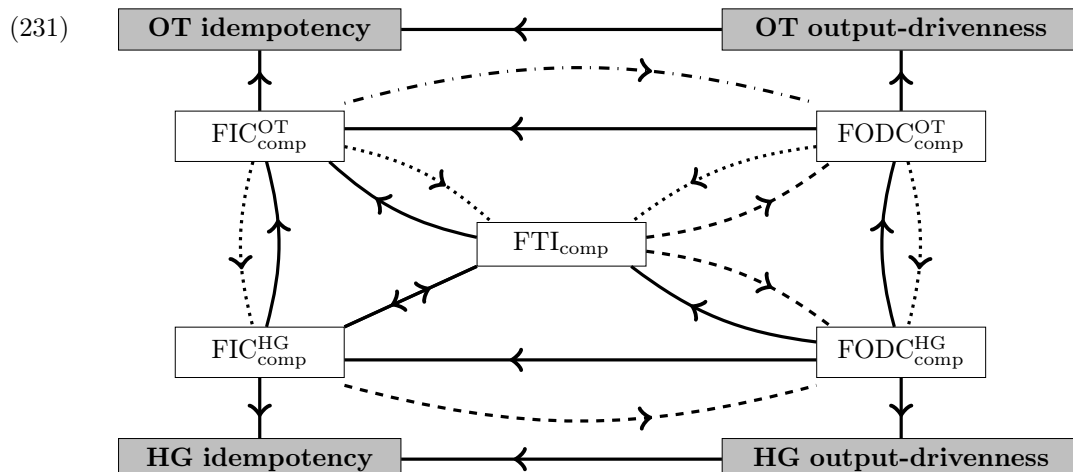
(231)

OT idempotency

OT output-drivenness

$\mathrm{FIC}^{\mathrm{OT}}_{\mathrm{comp}}$

$\mathrm{FODC}^{\mathrm{OT}}_{\mathrm{comp}}$

$\mathrm{FTI}_{\mathrm{comp}}$

$\mathrm{FIC}^{\mathrm{HG}}_{\mathrm{comp}}$

$\mathrm{FODC}^{\mathrm{HG}}_{\mathrm{comp}}$

HG idempotency

HG output-drivenness